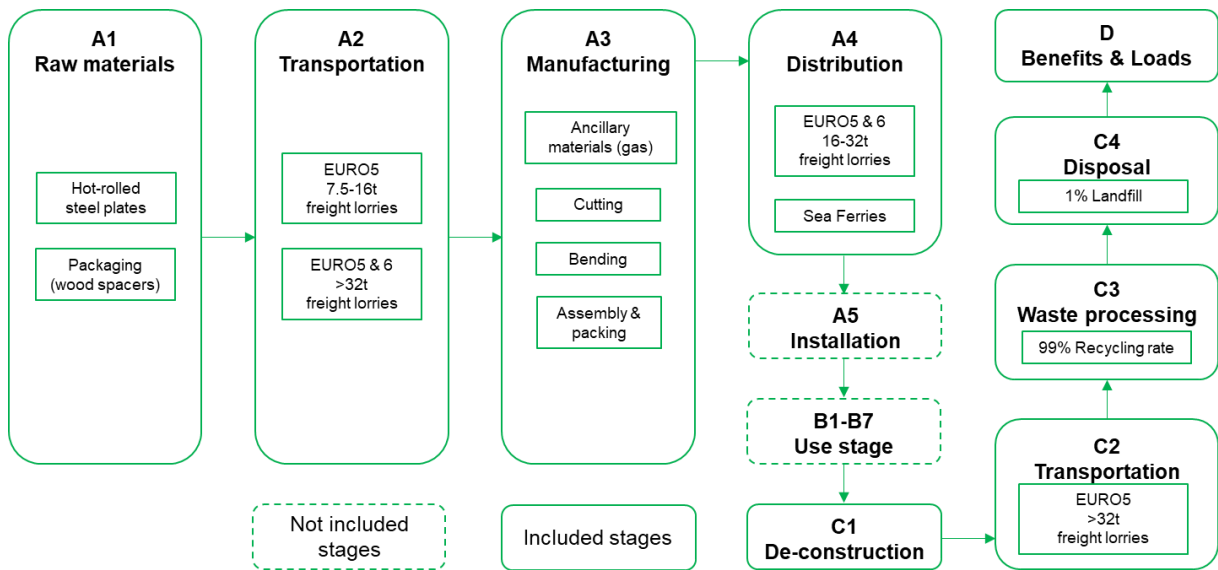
A1
Raw materials

Hot-rolled steel plates

Packaging (wood spacers)

A2
Transportation

EURO5
7.5-16t
freight lorries

EURO5 & 6
>32t
freight lorries

A3
Manufacturing

Ancillary materials (gas)

Cutting

Bending

Assembly & packing

A4
Distribution

EURO5 & 6
16-32t
freight lorries

Sea Ferries

A5
Installation

B1-B7
Use stage

C1
De-construction

D
Benefits & Loads

C4
Disposal

1% Landfill

C3
Waste processing

99% Recycling rate

C2
Transportation

EURO5
>32t
freight lorries

Not included stages

Included stages